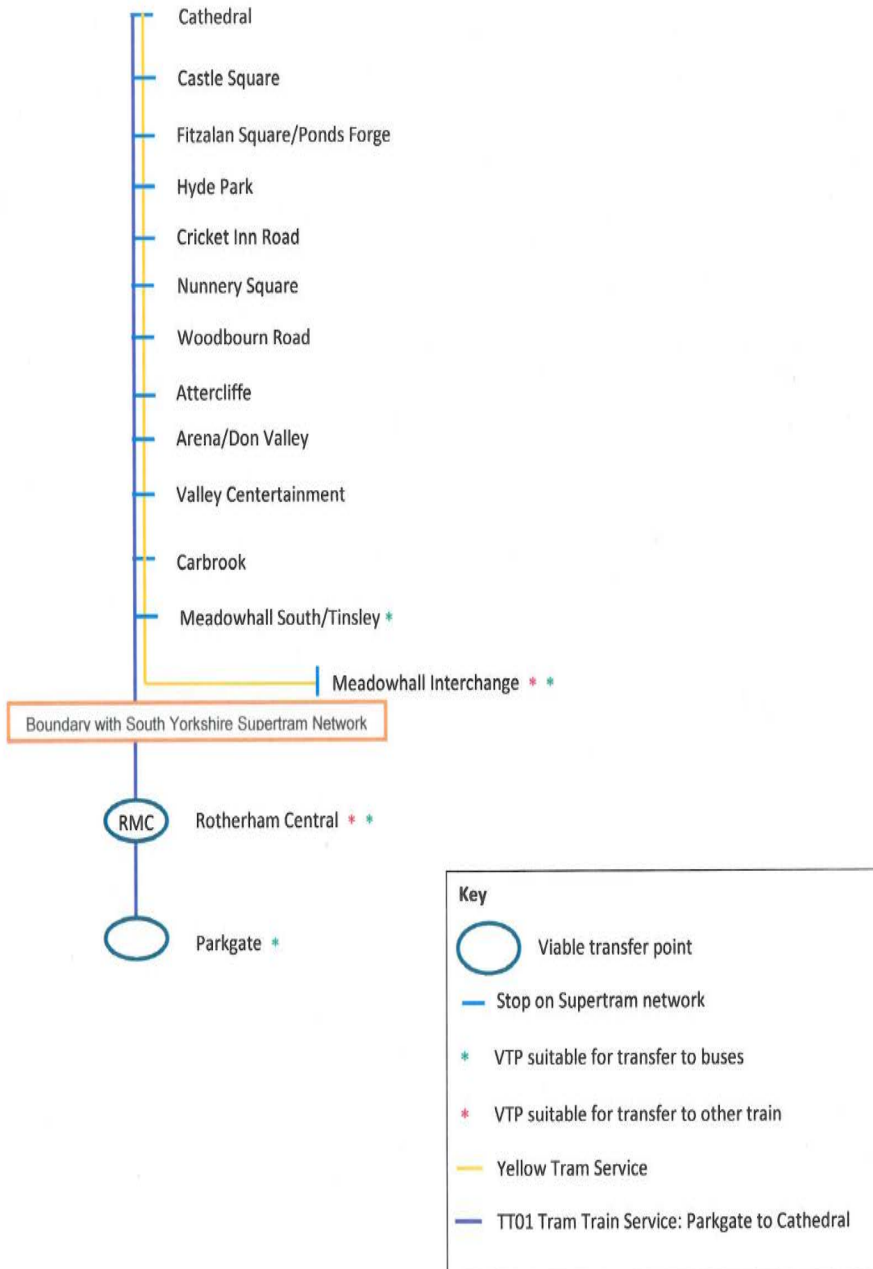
Cathedral

Castle Square

Fitzalan Square/Ponds Forge

Hyde Park

Cricket Inn Road

Nunnery Square

Woodbourn Road

Attercliffe

Arena/Don Valley

Valley Centertainment

Carbrook

Meadowhall South/Tinsley *

Meadowhall Interchange * *

Boundary with South Yorkshire Supertram Network

RMC Rotherham Central * *

Parkgate *

Key

Viable transfer point

Stop on Supertram network

* VTP suitable for transfer to buses

* VTP suitable for transfer to other train

Yellow Tram Service

TT01 Tram Train Service: Parkgate to Cathedral